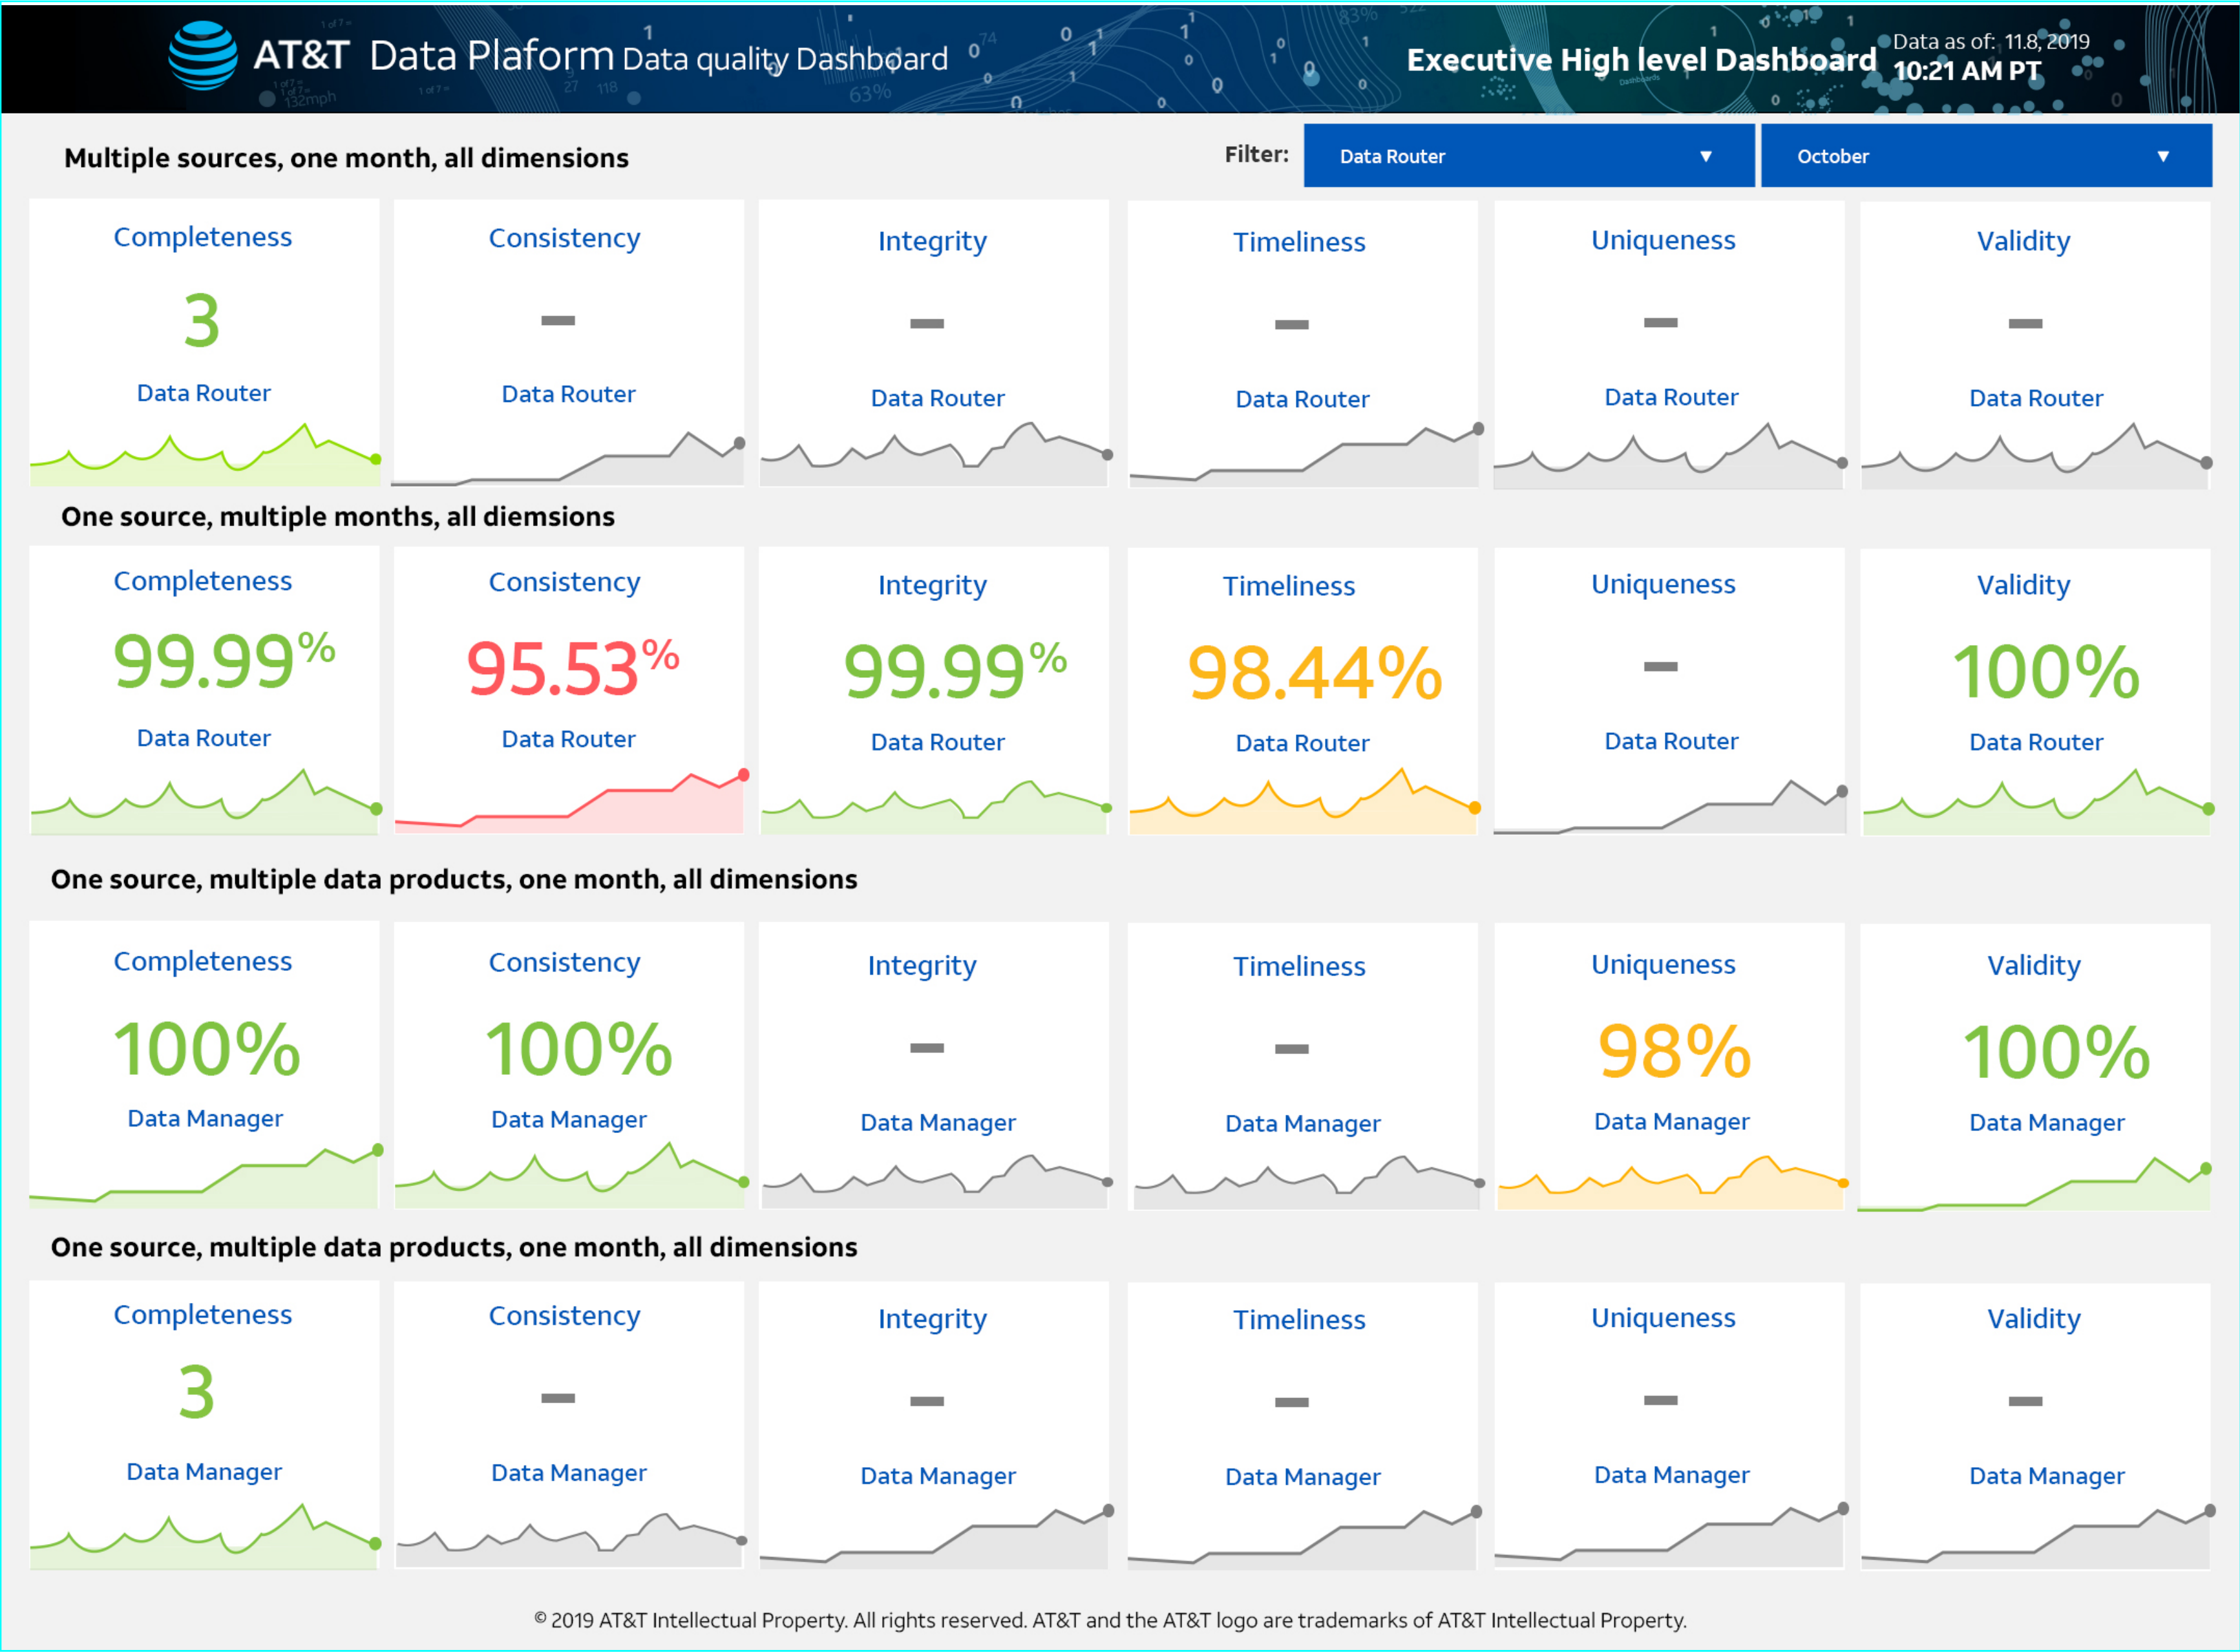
AT&T Data Plaform Data quality Dashboard

Executive High level Dashboard

Data as of: 11.8, 2019
10:21 AM PT

Multiple sources, one month, all dimensions

Filter: Data Router ▼ October ▼

Completeness
3
Data Router

Consistency
–
Data Router

Integrity
–
Data Router

Timeliness
–
Data Router

Uniqueness
–
Data Router

Validity
–
Data Router

One source, multiple months, all diemsions

Completeness
99.99%
Data Router

Consistency
95.53%
Data Router

Integrity
99.99%
Data Router

Timeliness
98.44%
Data Router

Uniqueness
–
Data Router

Validity
100%
Data Router

One source, multiple data products, one month, all dimensions

Completeness
100%
Data Manager

Consistency
100%
Data Manager

Integrity
–
Data Manager

Timeliness
–
Data Manager

Uniqueness
98%
Data Manager

Validity
100%
Data Manager

One source, multiple data products, one month, all dimensions

Completeness
3
Data Manager

Consistency
–
Data Manager

Integrity
–
Data Manager

Timeliness
–
Data Manager

Uniqueness
–
Data Manager

Validity
–
Data Manager

© 2019 AT&T Intellectual Property. All rights reserved. AT&T and the AT&T logo are trademarks of AT&T Intellectual Property.